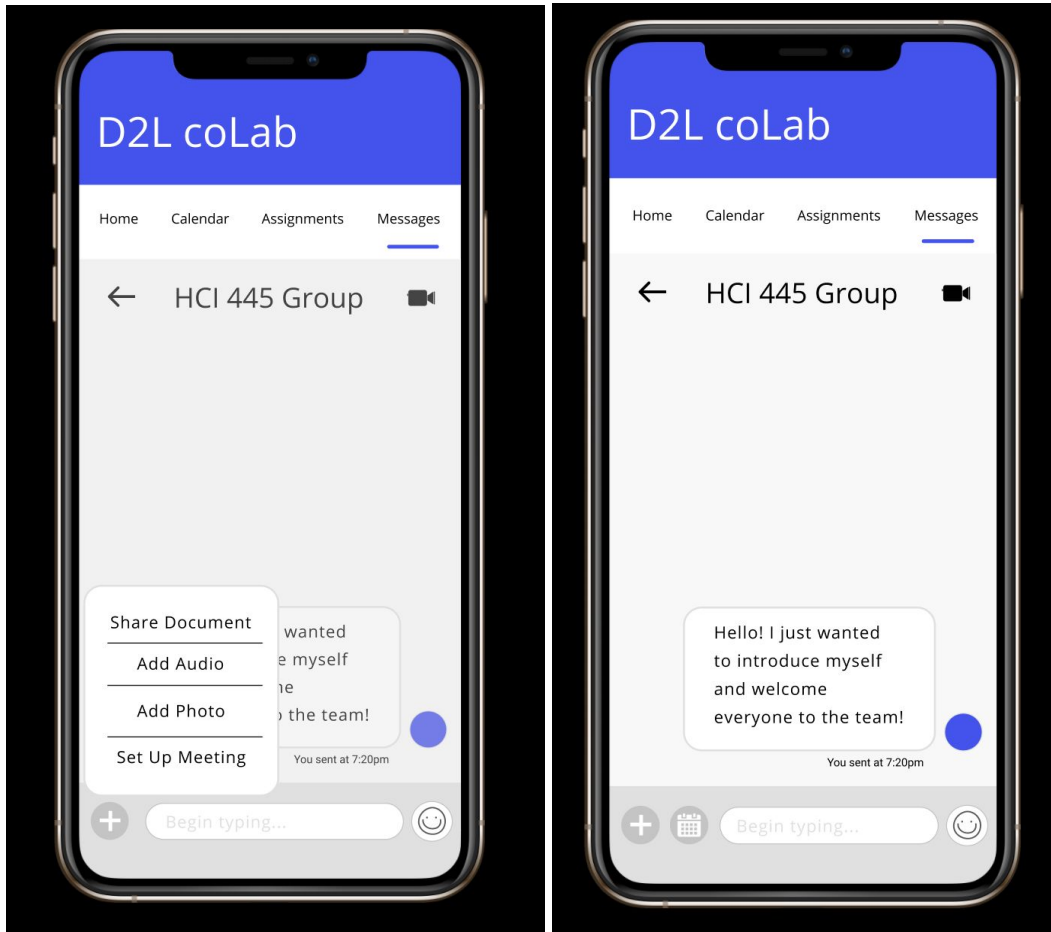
D2L coLab

Home Calendar Assignments Messages

HCI 445 Group

Share Document
Add Audio
Add Photo
Set Up Meeting

wanted
e myself
he
o the team!

You sent at 7:20pm

Begin typing...

D2L coLab

Home Calendar Assignments Messages

HCI 445 Group

Hello! I just wanted to introduce myself and welcome everyone to the team!

You sent at 7:20pm

Begin typing...